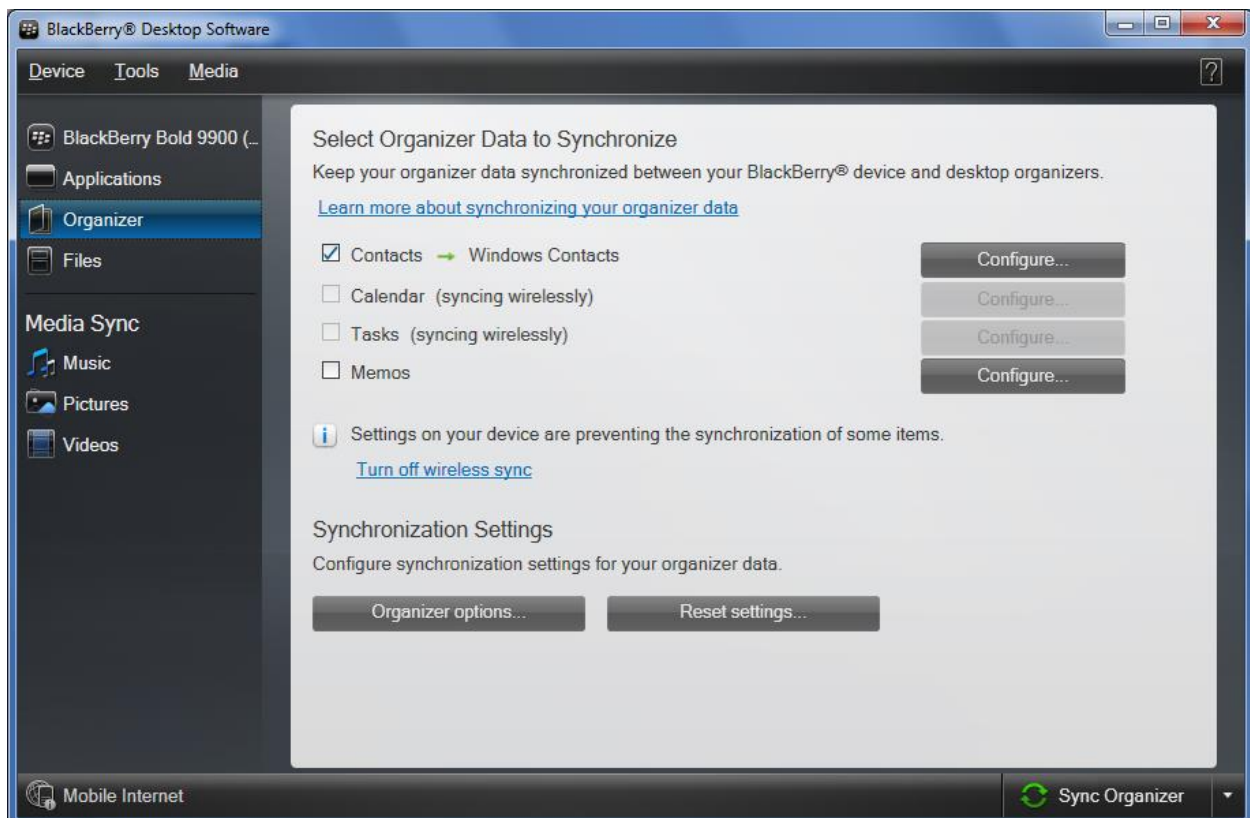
BlackBerry® Desktop Software

Device Tools Media

?

BlackBerry Bold 9900 (...

Applications

Organizer

Files

Media Sync

Music

Pictures

Videos

Select Organizer Data to Synchronize

Keep your organizer data synchronized between your BlackBerry® device and desktop organizers.

Learn more about synchronizing your organizer data

Contacts → Windows Contacts

Configure...

Calendar (syncing wirelessly)

Configure...

Tasks (syncing wirelessly)

Configure...

Memos

Configure...

Settings on your device are preventing the synchronization of some items.

Turn off wireless sync

Synchronization Settings

Configure synchronization settings for your organizer data.

Organizer options...

Reset settings...

Mobile Internet

Sync Organizer